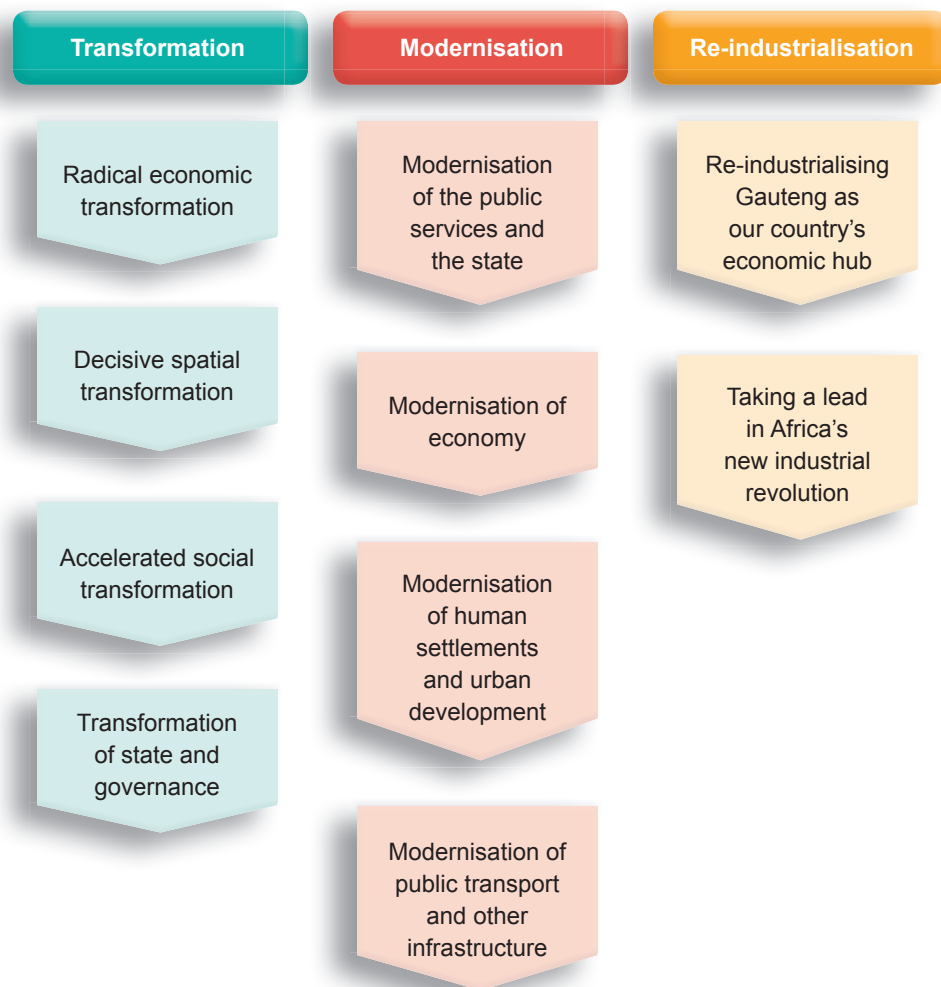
Transformation

Radical economic transformation

Decisive spatial transformation

Accelerated social transformation

Transformation of state and governance

Modernisation

Modernisation of the public services and the state

Modernisation of economy

Modernisation of human settlements and urban development

Modernisation of public transport and other infrastructure

Re-industrialisation

Re-industrialising Gauteng as our country’s economic hub

Taking a lead in Africa’s new industrial revolution